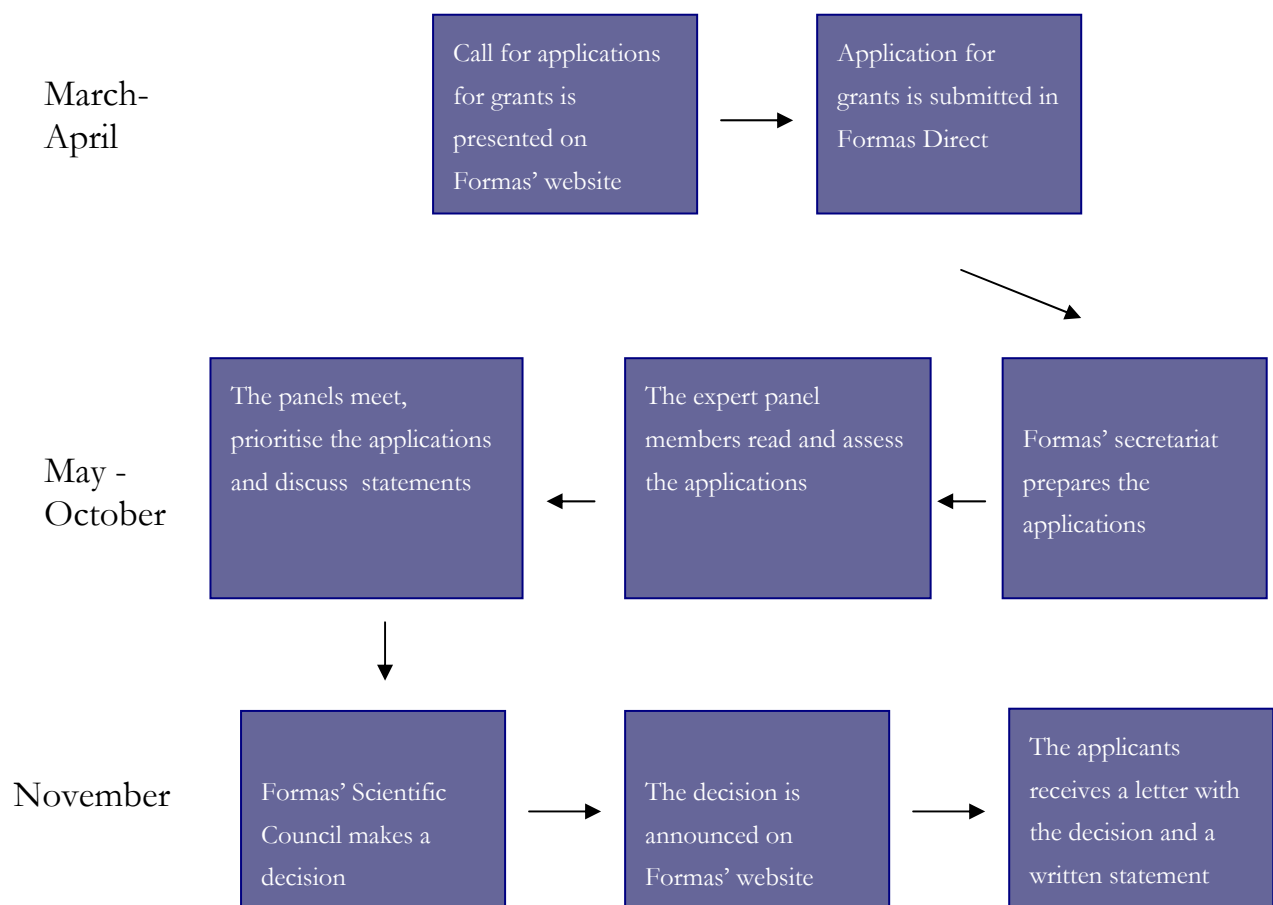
March-April

Call for applications for grants is presented on Formas' website

Application for grants is submitted in Formas Direct

May - October

The panels meet, prioritise the applications and discuss statements

The expert panel members read and assess the applications

Formas' secretariat prepares the applications

November

Formas' Scientific Council makes a decision

The decision is announced on Formas' website

The applicants receives a letter with the decision and a written statement